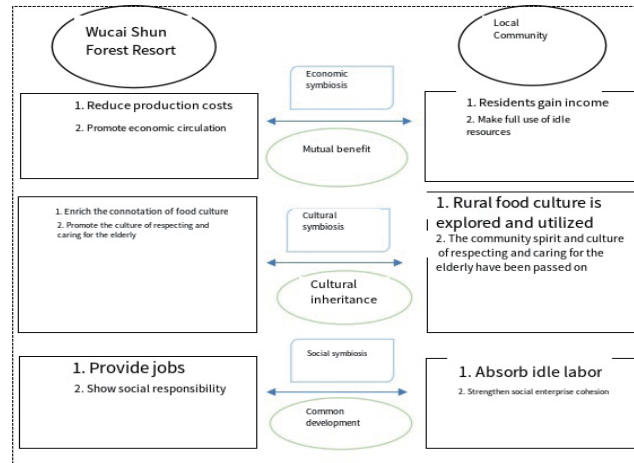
Wucai Shun Forest Resort

Local Community

Economic symbiosis

1. Reduce production costs
2. Promote economic circulation

Mutual benefit

1. Residents gain income
2. Make full use of idle resources

1. Enrich the connotation of food culture
2. Promote the culture of respecting and caring for the elderly

Cultural symbiosis

Cultural inheritance

1. Rural food culture is explored and utilized
2. The community spirit and culture of respecting and caring for the elderly have been passed on

Social symbiosis

1. Provide jobs
2. Show social responsibility

Common development

1. Absorb idle labor
2. Strengthen social enterprise cohesion